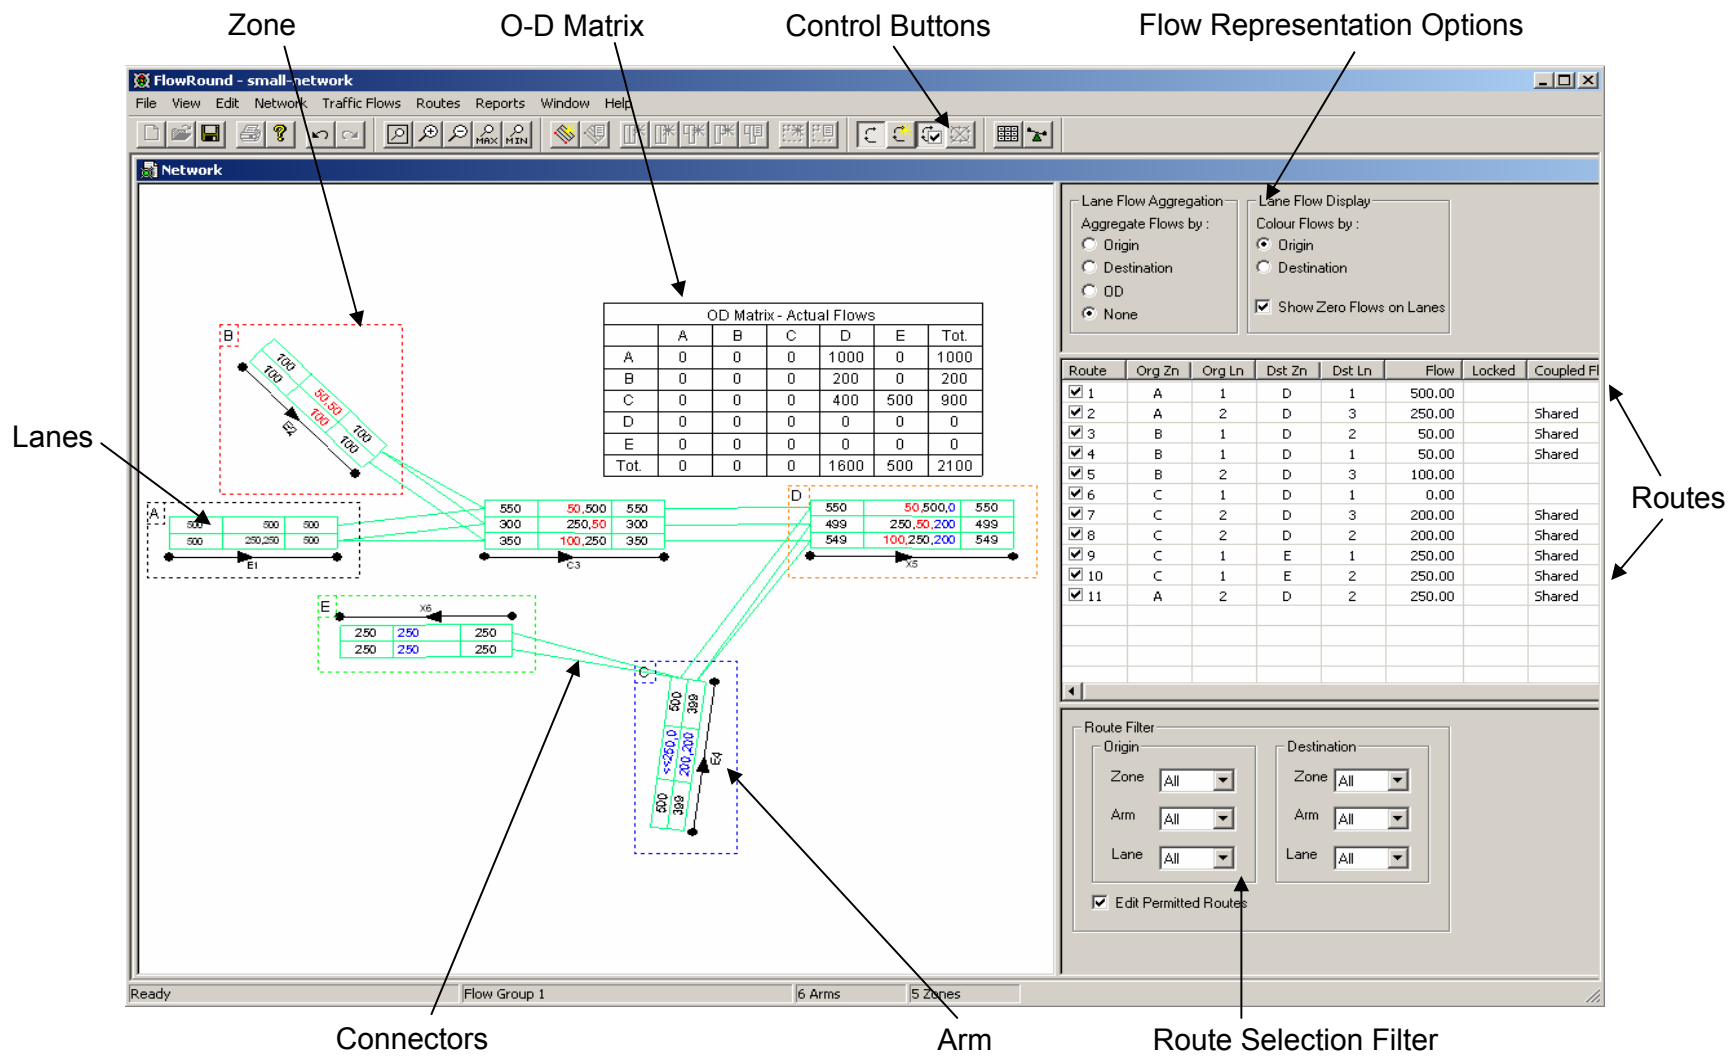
Zone
O-D Matrix
Control Buttons
Flow Representation Options

FlowRound - small-network
File View Edit Network Traffic Flows Routes Reports Window Help

Network

OD Matrix - Actual Flows

| | A | B | C | D | E | Tot. |
|---|---|---|---|---|---|---|
| A | 0 | 0 | 0 | 1000 | 0 | 1000 |
| B | 0 | 0 | 0 | 200 | 0 | 200 |
| C | 0 | 0 | 0 | 400 | 500 | 900 |
| D | 0 | 0 | 0 | 0 | 0 | 0 |
| E | 0 | 0 | 0 | 0 | 0 | 0 |
| Tot. | 0 | 0 | 0 | 1600 | 500 | 2100 |

B
100 100 50,50 100 100 100
E2

A
500 500 500
500 250,250 500
E1

550 50,500 550
300 250,50 300
350 100,250 350
C3

D
550 50,500,0 550
499 250,50,200 499
549 100,250,200 549
X5

E
X6
250 250 250
250 250 250

C
500 399
<<250,0 200,200
500 399
E4

Lane Flow Aggregation
Aggregate Flows by :
Origin
Destination
OD
None

Lane Flow Display
Colour Flows by :
Origin
Destination
Show Zero Flows on Lanes

| Route | Org Zn | Org Ln | Dst Zn | Dst Ln | Flow | Locked | Coupled Fl |
|---|---|---|---|---|---|---|---|
| 1 | A | 1 | D | 1 | 500.00 | | |
| 2 | A | 2 | D | 3 | 250.00 | | Shared |
| 3 | B | 1 | D | 2 | 50.00 | | Shared |
| 4 | B | 1 | D | 1 | 50.00 | | Shared |
| 5 | B | 2 | D | 3 | 100.00 | | |
| 6 | C | 1 | D | 1 | 0.00 | | |
| 7 | C | 2 | D | 3 | 200.00 | | Shared |
| 8 | C | 2 | D | 2 | 200.00 | | Shared |
| 9 | C | 1 | E | 1 | 250.00 | | Shared |
| 10 | C | 1 | E | 2 | 250.00 | | Shared |
| 11 | A | 2 | D | 2 | 250.00 | | Shared |

Route Filter
Origin
Zone All
Arm All
Lane All
Destination
Zone All
Arm All
Lane All
Edit Permitted Routes

Ready
Flow Group 1
6 Arms
5 Zones

Lanes
Routes
Connectors
Arm
Route Selection Filter